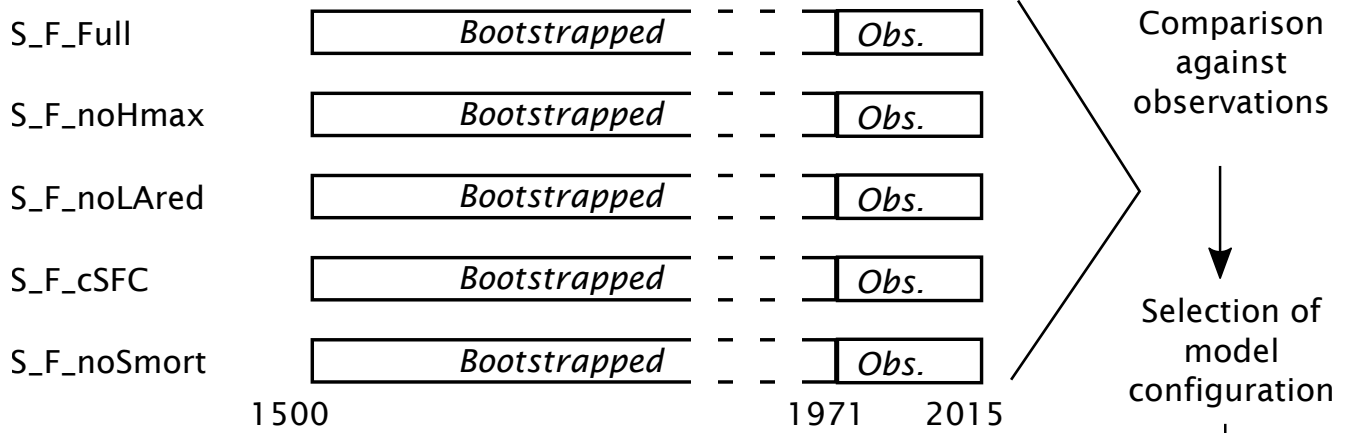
S_F_Full Bootstrapped Obs.

S_F_noHmax Bootstrapped Obs.

S_F_noLAred Bootstrapped Obs.

S_F_cSFC Bootstrapped Obs.

S_F_noSmort Bootstrapped Obs.

1500 1971 2015

Comparison against observations

Selection of model configuration